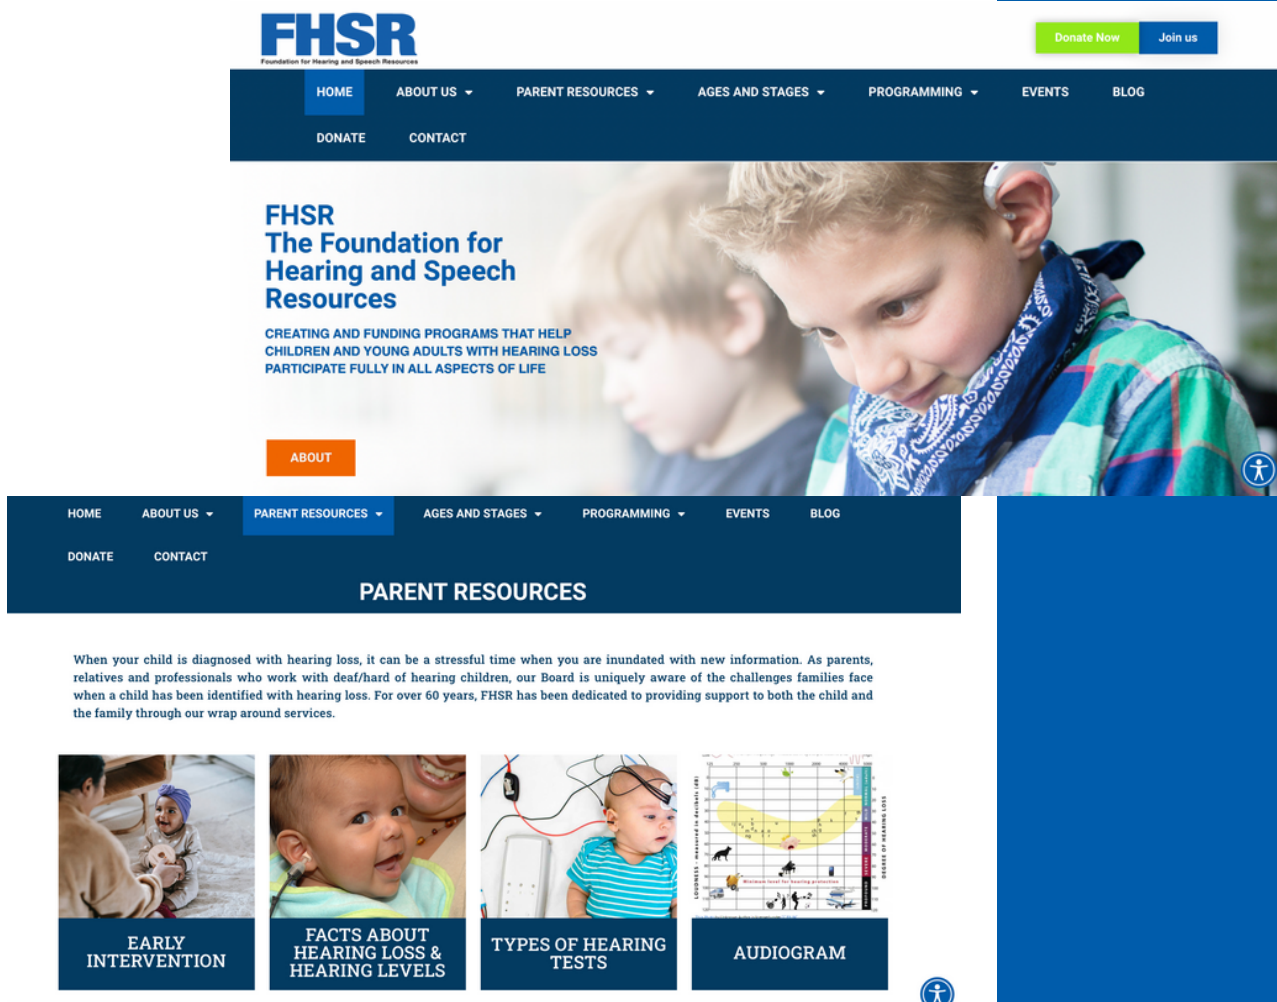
FHSR
Foundation for Hearing and Speech Resources

Donate Now
Join us

HOME
ABOUT US
PARENT RESOURCES
AGES AND STAGES
PROGRAMMING
EVENTS
BLOG
DONATE
CONTACT

FHSR
The Foundation for Hearing and Speech Resources

CREATING AND FUNDING PROGRAMS THAT HELP CHILDREN AND YOUNG ADULTS WITH HEARING LOSS PARTICIPATE FULLY IN ALL ASPECTS OF LIFE

ABOUT

HOME
ABOUT US
PARENT RESOURCES
AGES AND STAGES
PROGRAMMING
EVENTS
BLOG
DONATE
CONTACT

PARENT RESOURCES

When your child is diagnosed with hearing loss, it can be a stressful time when you are inundated with new information. As parents, relatives and professionals who work with deaf/hard of hearing children, our Board is uniquely aware of the challenges families face when a child has been identified with hearing loss. For over 60 years, FHSR has been dedicated to providing support to both the child and the family through our wrap around services.

EARLY INTERVENTION

FACTS ABOUT HEARING LOSS & HEARING LEVELS

TYPES OF HEARING TESTS

AUDIOGRAM